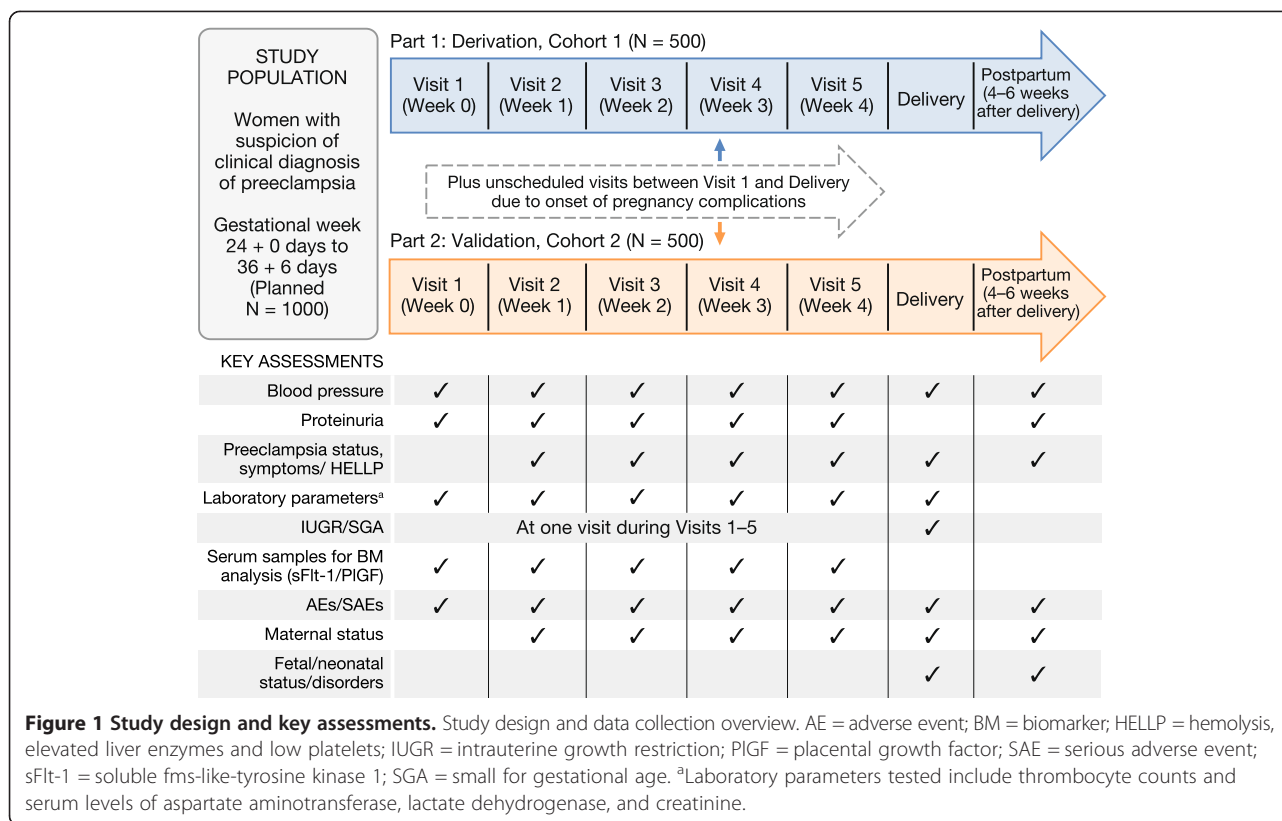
STUDY POPULATION

Women with suspicion of clinical diagnosis of preeclampsia

Gestational week 24 + 0 days to 36 + 6 days (Planned N = 1000)

Part 1: Derivation, Cohort 1 (N = 500)

| Visit 1 (Week 0) | Visit 2 (Week 1) | Visit 3 (Week 2) | Visit 4 (Week 3) | Visit 5 (Week 4) | Delivery | Postpartum (4–6 weeks after delivery) |
|---|---|---|---|---|---|---|

Plus unscheduled visits between Visit 1 and Delivery due to onset of pregnancy complications

Part 2: Validation, Cohort 2 (N = 500)

| Visit 1 (Week 0) | Visit 2 (Week 1) | Visit 3 (Week 2) | Visit 4 (Week 3) | Visit 5 (Week 4) | Delivery | Postpartum (4–6 weeks after delivery) |
|---|---|---|---|---|---|---|

KEY ASSESSMENTS

| | | | | | | | |
|---|---|---|---|---|---|---|---|
| Blood pressure | ✓ | ✓ | ✓ | ✓ | ✓ | ✓ | ✓ |
| Proteinuria | ✓ | ✓ | ✓ | ✓ | ✓ | | ✓ |
| Preeclampsia status, symptoms/ HELLP | | ✓ | ✓ | ✓ | ✓ | ✓ | ✓ |
| Laboratory parameters$^a$ | ✓ | ✓ | ✓ | ✓ | ✓ | ✓ | |
| IUGR/SGA | At one visit during Visits 1–5 | | | | | ✓ | |
| Serum samples for BM analysis (sFlt-1/PlGF) | ✓ | ✓ | ✓ | ✓ | ✓ | | |
| AEs/SAEs | ✓ | ✓ | ✓ | ✓ | ✓ | ✓ | ✓ |
| Maternal status | | ✓ | ✓ | ✓ | ✓ | ✓ | ✓ |
| Fetal/neonatal status/disorders | | | | | | ✓ | ✓ |

**Figure 1 Study design and key assessments.** Study design and data collection overview. AE = adverse event; BM = biomarker; HELLP = hemolysis, elevated liver enzymes and low platelets; IUGR = intrauterine growth restriction; PlGF = placental growth factor; SAE = serious adverse event; sFlt-1 = soluble fms-like-tyrosine kinase 1; SGA = small for gestational age. $^a$Laboratory parameters tested include thrombocyte counts and serum levels of aspartate aminotransferase, lactate dehydrogenase, and creatinine.